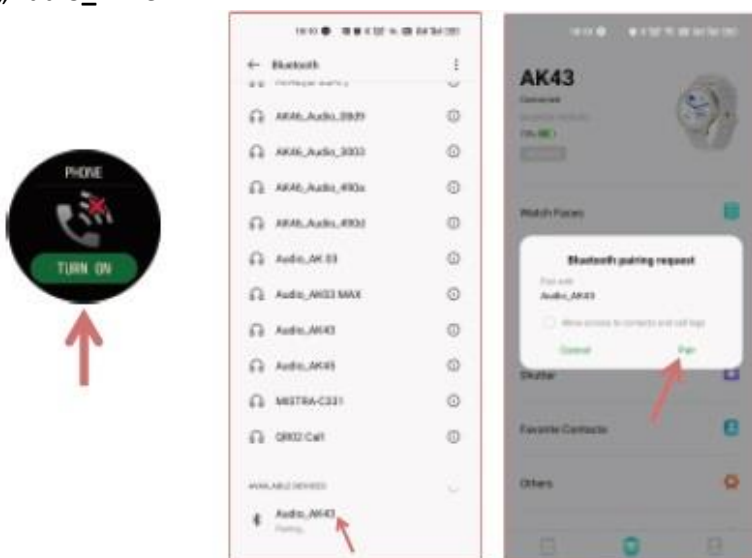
PHONE

TURN ON

← Bluetooth

AK46_Audio_3B49

AK46_Audio_3003

AK46_Audio_490a

AK46_Audio_490d

Audio_AK 03

Audio_AK03 MAX

Audio_AK43

Audio_AK45

MISTRA-C331

QR02 Call

AVAILABLE DEVICES

Audio_AK43
Pairing...

AK43
Connected

Watch Faces

Bluetooth pairing request

Pair with
Audio_AK43

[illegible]

Cancel

Pair

Shutter

Favorite Contacts

Others